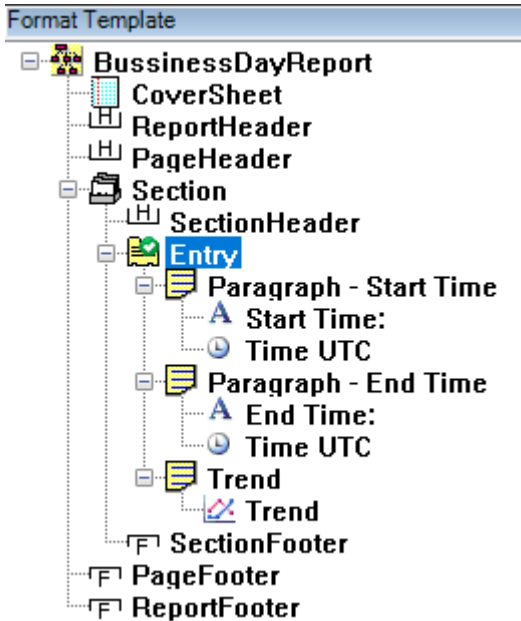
Format Template

BussinessDayReport
CoverSheet
ReportHeader
PageHeader
Section
SectionHeader
Entry
Paragraph - Start Time
Start Time:
Time UTC
Paragraph - End Time
End Time:
Time UTC
Trend
Trend
SectionFooter
PageFooter
ReportFooter